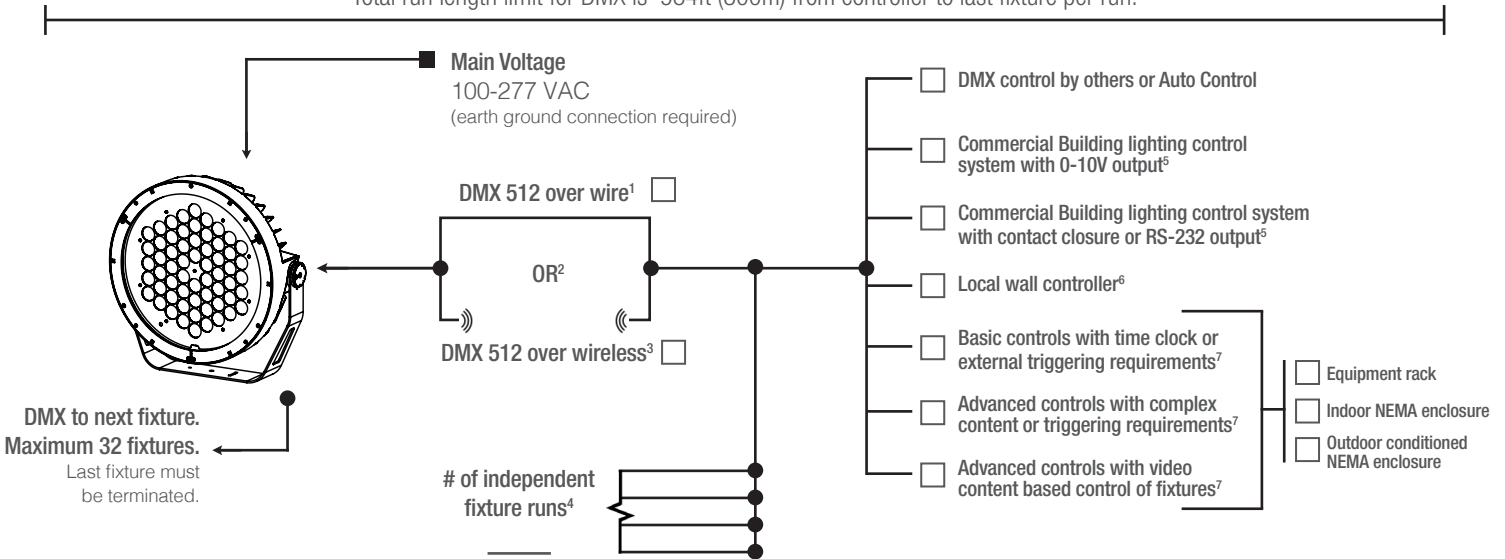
Total run length limit for DMX is 984ft (300m) from controller to last fixture per run.

Main Voltage
100-277 VAC
(earth ground connection required)

DMX 512 over wire$^1$ ☐

OR$^2$

DMX 512 over wireless$^3$ ☐

DMX to next fixture.
Maximum 32 fixtures.
Last fixture must be terminated.

# of independent fixture runs$^4$

☐ DMX control by others or Auto Control

☐ Commercial Building lighting control system with 0-10V output$^5$

☐ Commercial Building lighting control system with contact closure or RS-232 output$^5$

☐ Local wall controller$^6$

☐ Basic controls with time clock or external triggering requirements$^7$

☐ Advanced controls with complex content or triggering requirements$^7$

☐ Advanced controls with video content based control of fixtures$^7$

☐ Equipment rack

☐ Indoor NEMA enclosure

☐ Outdoor conditioned NEMA enclosure